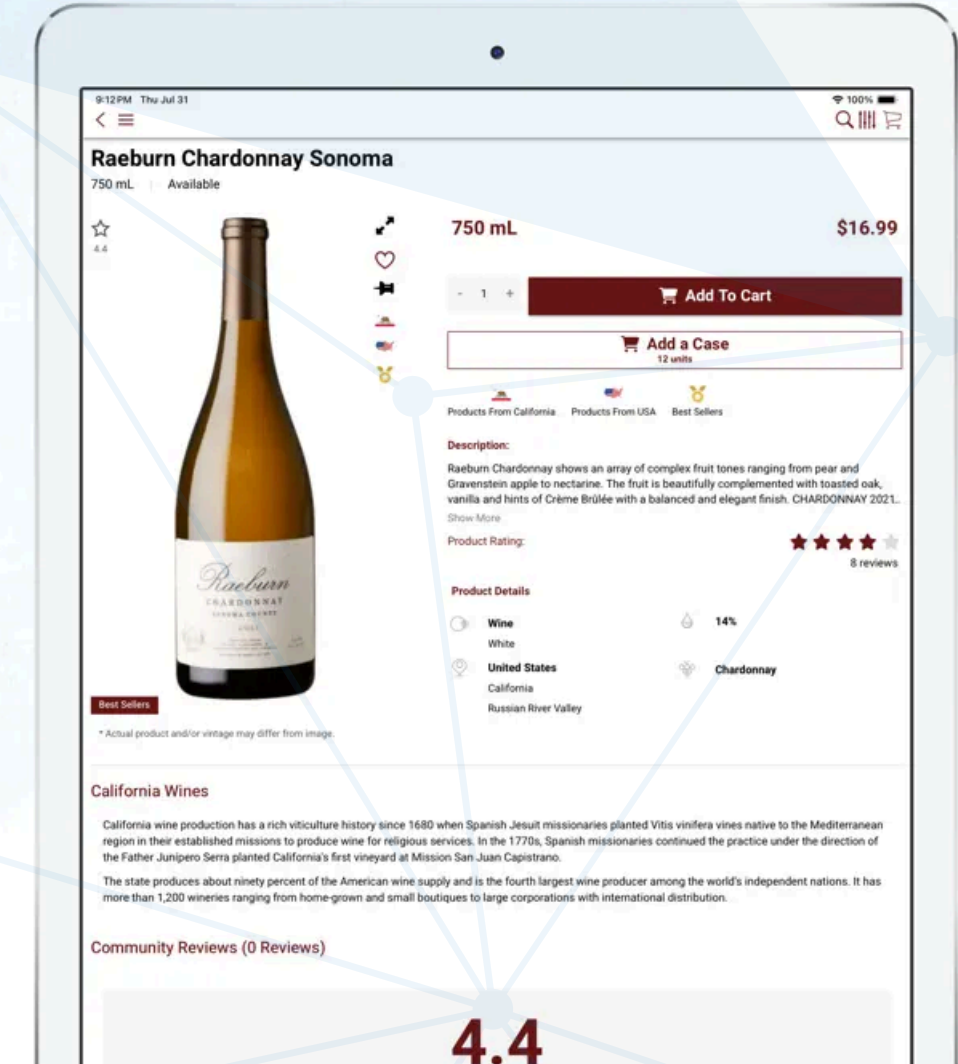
9:12PM Thu Jul 31
100%

Raeburn Chardonnay Sonoma
750 mL | Available

4.4

Raeburn
CHARDONNAY
SONOMA COUNTY

Best Sellers

* Actual product and/or vintage may differ from image.

750 mL $16.99

- 1 +
Add To Cart

Add a Case
12 units

Products From California Products From USA Best Sellers

Description:
Raeburn Chardonnay shows an array of complex fruit tones ranging from pear and Gravenstein apple to nectarine. The fruit is beautifully complemented with toasted oak, vanilla and hints of Crème Brûlée with a balanced and elegant finish. CHARDONNAY 2021...
Show More

Product Rating:
8 reviews

Product Details

Wine
White

14%

United States
California
Russian River Valley

Chardonnay

California Wines

California wine production has a rich viticulture history since 1680 when Spanish Jesuit missionaries planted Vitis vinifera vines native to the Mediterranean region in their established missions to produce wine for religious services. In the 1770s, Spanish missionaries continued the practice under the direction of the Father Junipero Serra planted California's first vineyard at Mission San Juan Capistrano.

The state produces about ninety percent of the American wine supply and is the fourth largest wine producer among the world's independent nations. It has more than 1,200 wineries ranging from home-grown and small boutiques to large corporations with international distribution.

Community Reviews (0 Reviews)

4.4